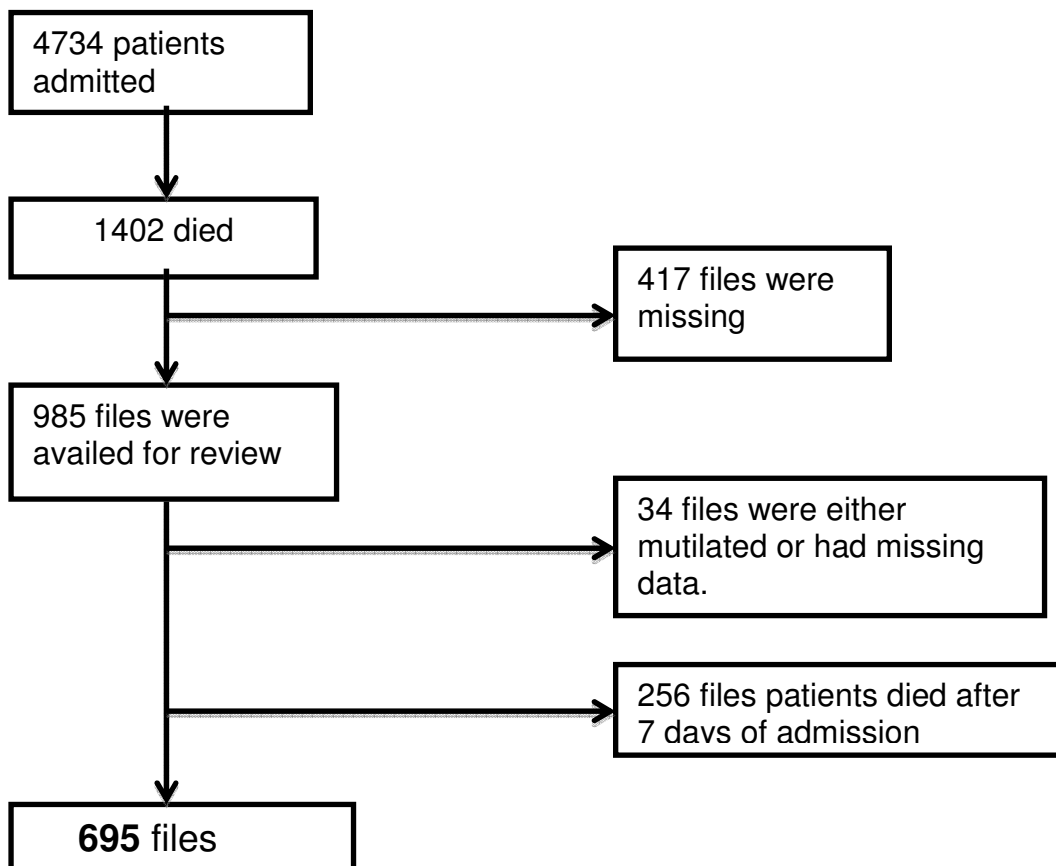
4734 patients admitted

1402 died

417 files were missing

985 files were availed for review

34 files were either mutilated or had missing data.

256 files patients died after 7 davs of admission

**695** files